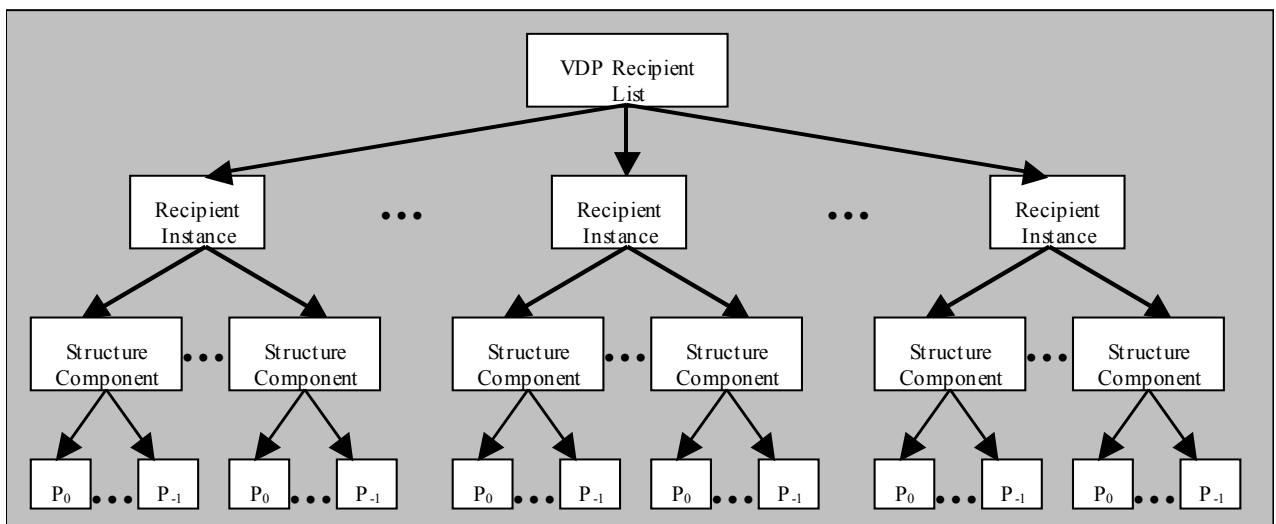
VDP Recipient List

Recipient Instance

Recipient Instance

Recipient Instance

Structure Component

Structure Component

Structure Component

Structure Component

Structure Component

Structure Component

$P_0$ $P_{-1}$ $P_0$ $P_{-1}$ $P_0$ $P_{-1}$ $P_0$ $P_{-1}$ $P_0$ $P_{-1}$ $P_0$ $P_{-1}$